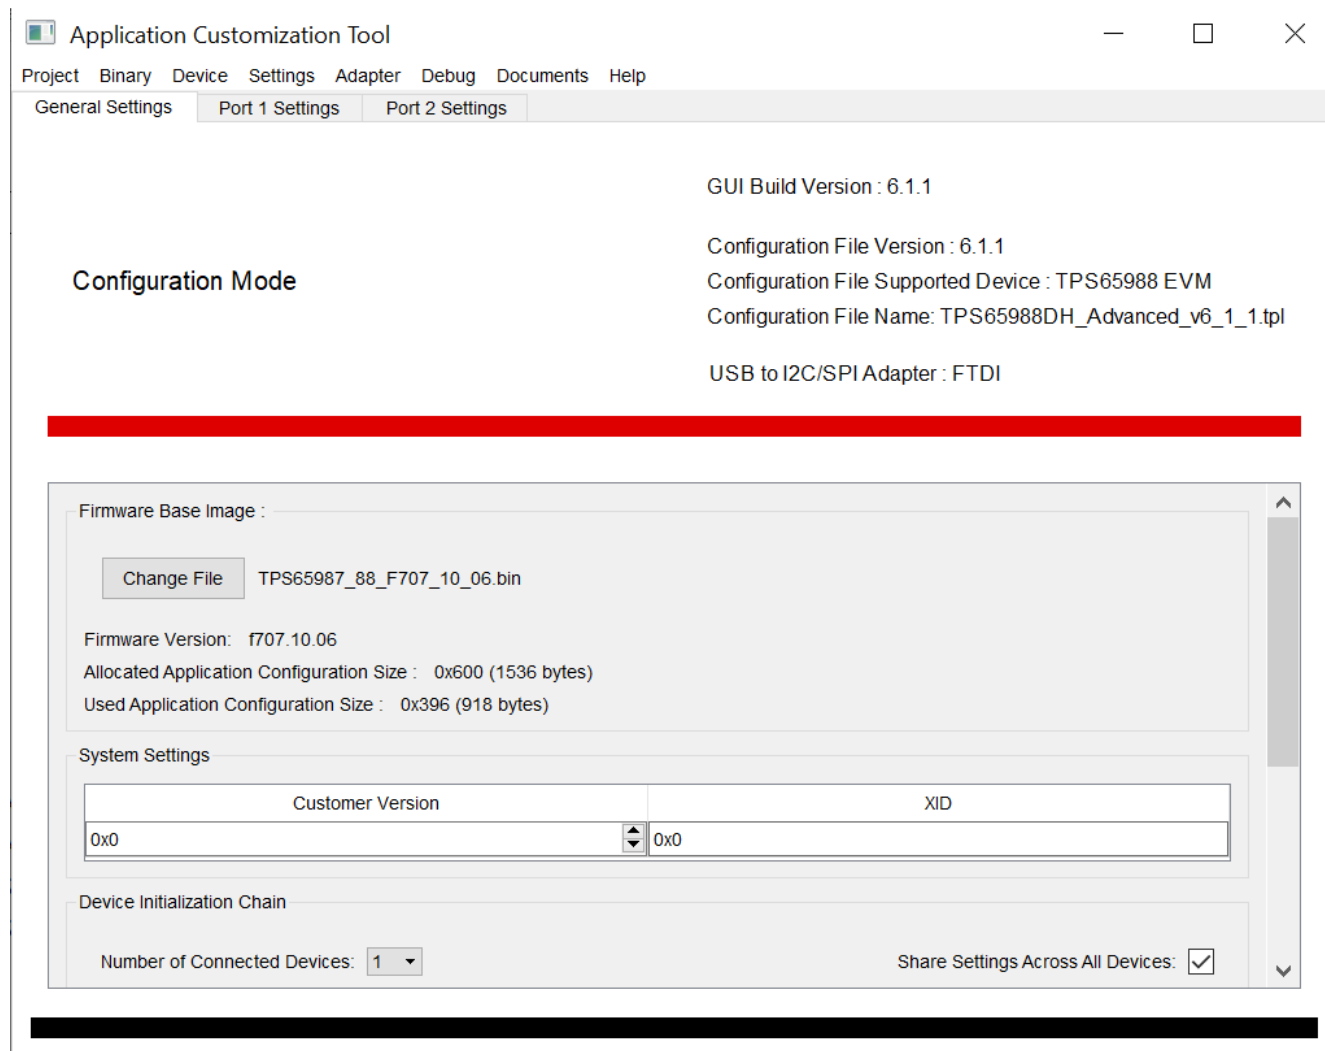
Application Customization Tool

Project Binary Device Settings Adapter Debug Documents Help

General Settings Port 1 Settings Port 2 Settings

GUI Build Version : 6.1.1

Configuration File Version : 6.1.1
Configuration File Supported Device : TPS65988 EVM
Configuration File Name: TPS65988DH_Advanced_v6_1_1.tpl

USB to I2C/SPI Adapter : FTDI

Configuration Mode

Firmware Base Image :

Change File TPS65987_88_F707_10_06.bin

Firmware Version: f707.10.06
Allocated Application Configuration Size : 0x600 (1536 bytes)
Used Application Configuration Size : 0x396 (918 bytes)

System Settings

| Customer Version | XID |
|---|---|
| 0x0 | 0x0 |

Device Initialization Chain

Number of Connected Devices: 1

Share Settings Across All Devices: